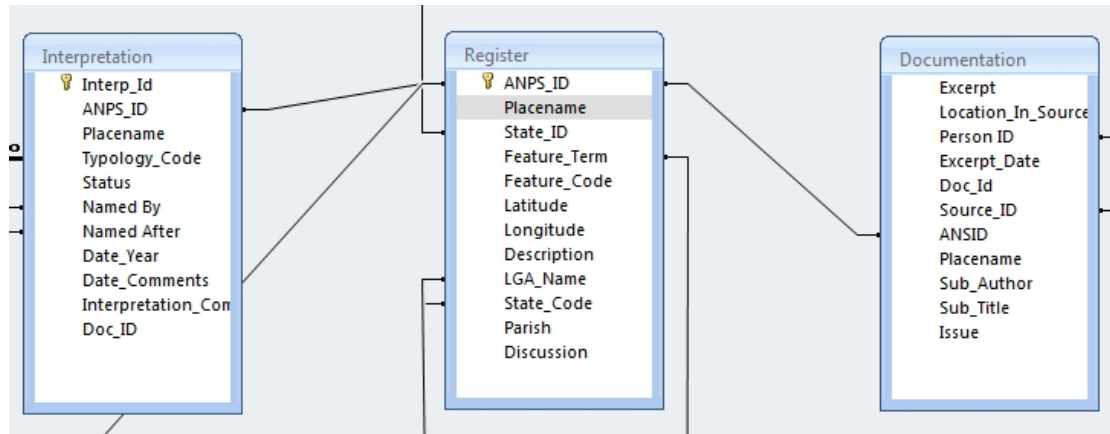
Interpretation

Interp_Id
ANPS_ID
Placename
Typology_Code
Status
Named By
Named After
Date_Year
Date_Comments
Interpretation_Com
Doc_ID

Register

ANPS_ID
Placename
State_ID
Feature_Term
Feature_Code
Latitude
Longitude
Description
LGA_Name
State_Code
Parish
Discussion

Documentation

Excerpt
Location_In_Source
Person ID
Excerpt_Date
Doc_Id
Source_ID
ANSID
Placename
Sub_Author
Sub_Title
Issue